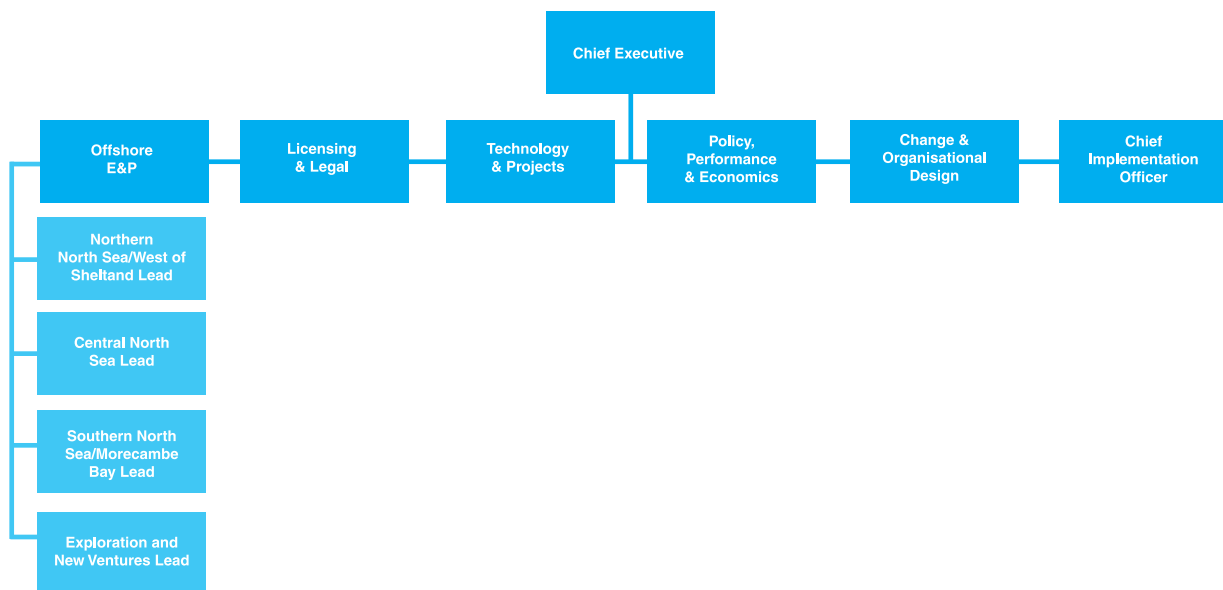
Chief Executive

Offshore E&P

Licensing & Legal

Technology & Projects

Policy, Performance & Economics

Change & Organisational Design

Chief Implementation Officer

Northern North Sea/West of Sheltand Lead

Central North Sea Lead

Southern North Sea/Morecambe Bay Lead

Exploration and New Ventures Lead